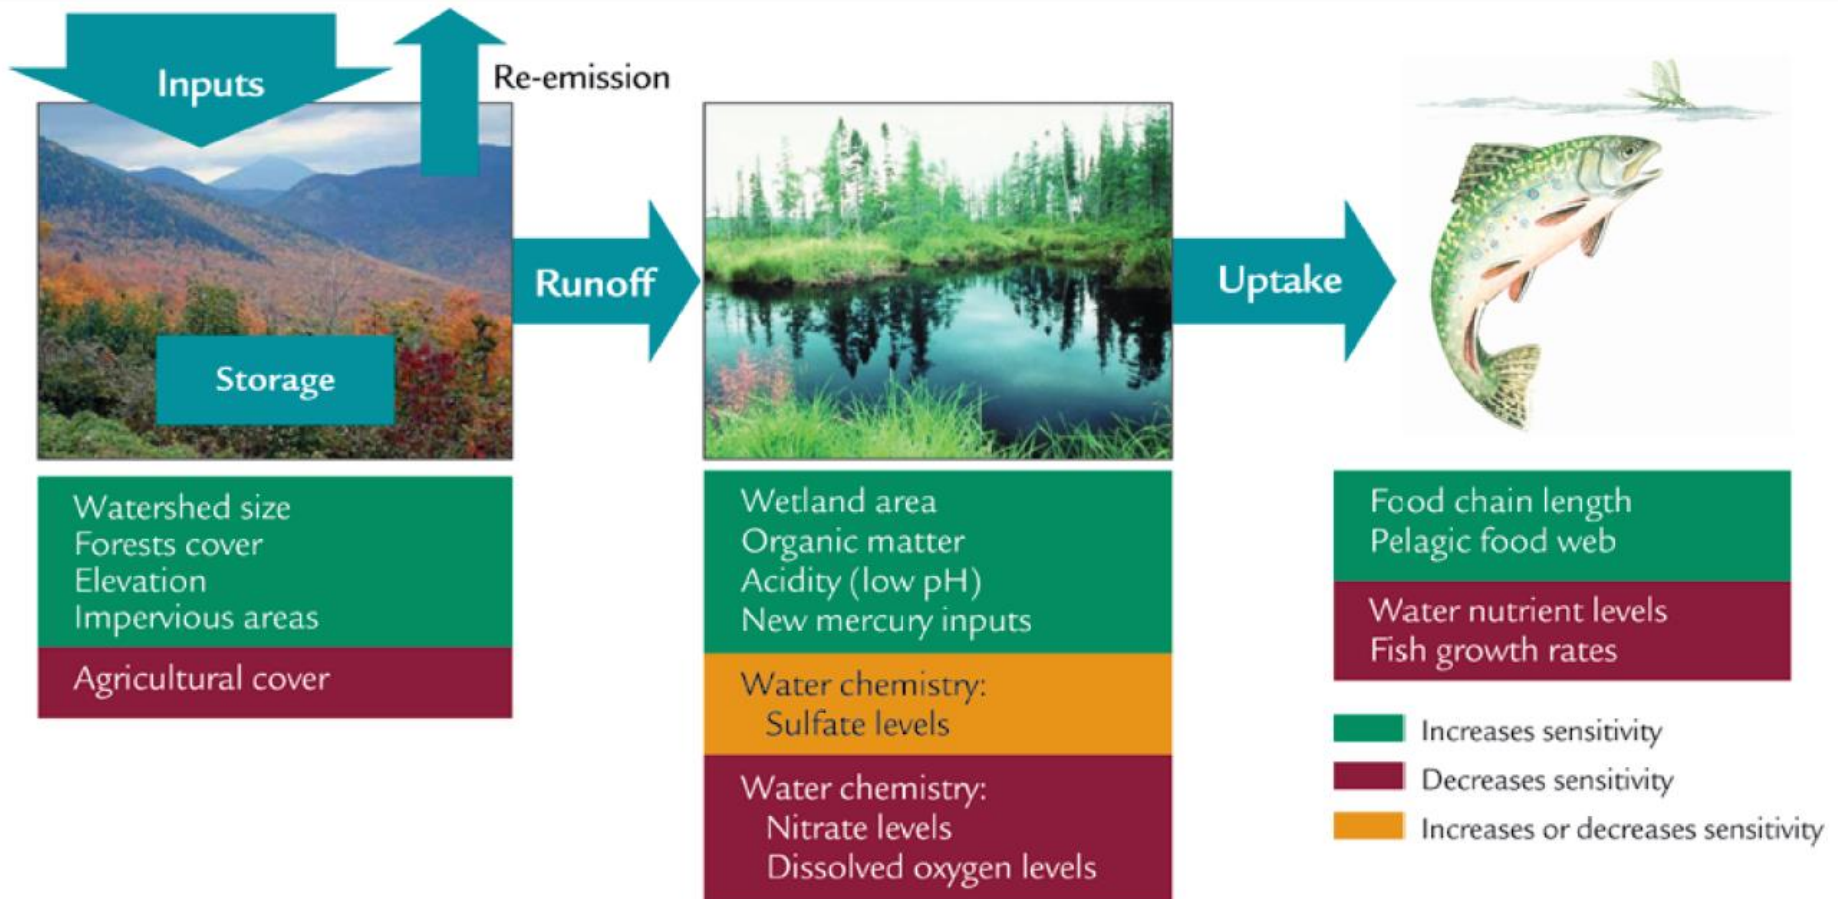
Inputs

Re-emission

Storage

Runoff

Uptake

Watershed size
Forests cover
Elevation
Impervious areas

Agricultural cover

Wetland area
Organic matter
Acidity (low pH)
New mercury inputs

Water chemistry:
Sulfate levels

Water chemistry:
Nitrate levels
Dissolved oxygen levels

Food chain length
Pelagic food web

Water nutrient levels
Fish growth rates

Increases sensitivity

Decreases sensitivity

Increases or decreases sensitivity